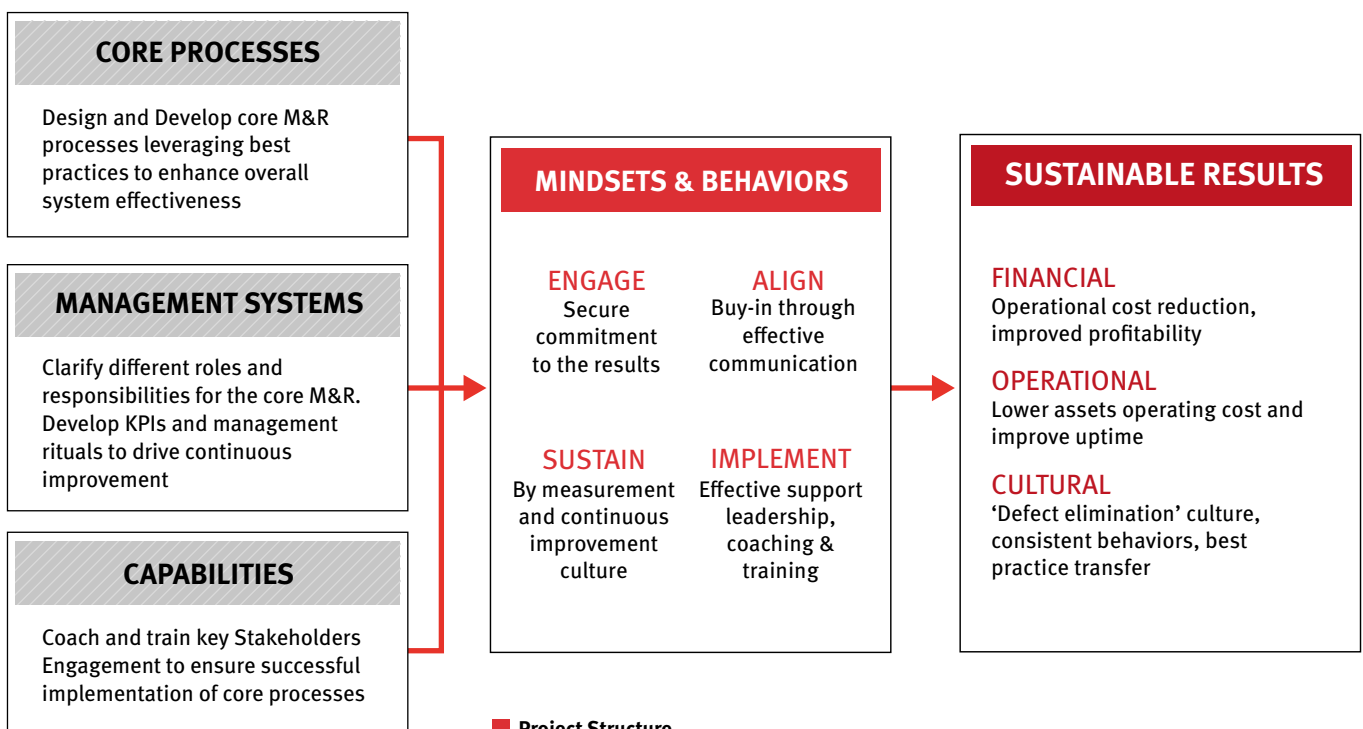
CORE PROCESSES

Design and Develop core M&R processes leveraging best practices to enhance overall system effectiveness

MANAGEMENT SYSTEMS

Clarify different roles and responsibilities for the core M&R. Develop KPIs and management rituals to drive continuous improvement

CAPABILITIES

Coach and train key Stakeholders Engagement to ensure successful implementation of core processes

MINDSETS & BEHAVIORS

ENGAGE
Secure commitment to the results

ALIGN
Buy-in through effective communication

SUSTAIN
By measurement and continuous improvement culture

IMPLEMENT
Effective support leadership, coaching & training

SUSTAINABLE RESULTS

FINANCIAL
Operational cost reduction, improved profitability

OPERATIONAL
Lower assets operating cost and improve uptime

CULTURAL
'Defect elimination' culture, consistent behaviors, best practice transfer

Project Structure